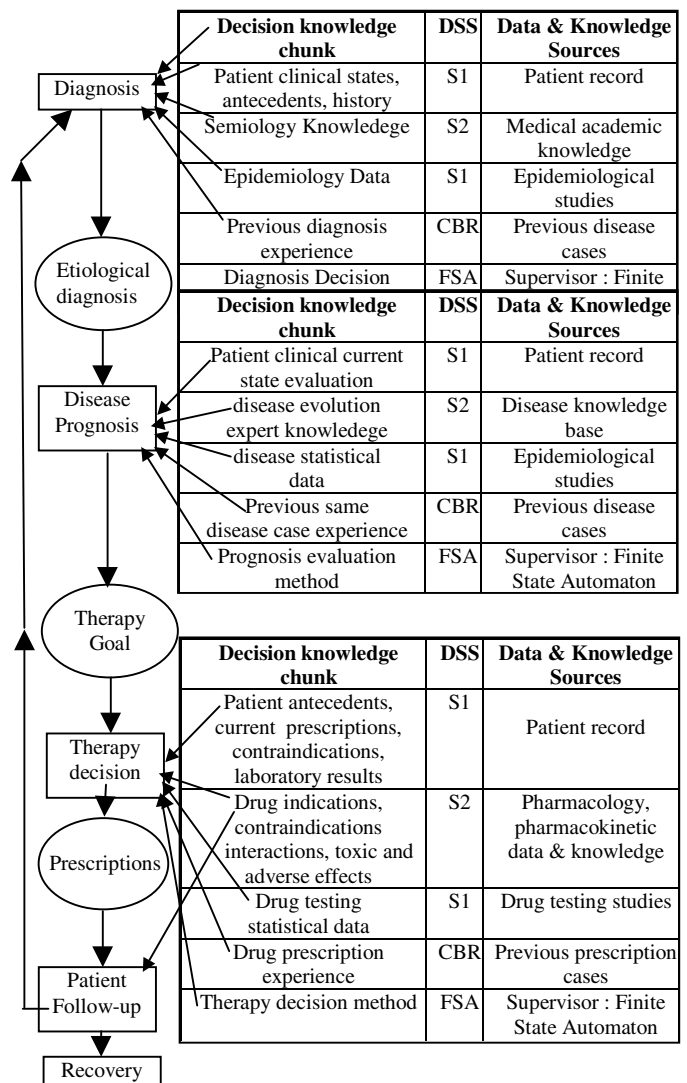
Diagnosis

Etiological diagnosis

Disease Prognosis

Therapy Goal

Therapy decision

Prescriptions

Patient Follow-up

Recovery

| Decision knowledge chunk | DSS | Data & Knowledge Sources |
|---|---|---|
| Patient clinical states, antecedents, history | S1 | Patient record |
| Semiology Knowledege | S2 | Medical academic knowledge |
| Epidemiology Data | S1 | Epidemiological studies |
| Previous diagnosis experience | CBR | Previous disease cases |
| Diagnosis Decision | FSA | Supervisor : Finite |

| Decision knowledge chunk | DSS | Data & Knowledge Sources |
|---|---|---|
| Patient clinical current state evaluation | S1 | Patient record |
| disease evolution expert knowledege | S2 | Disease knowledge base |
| disease statistical data | S1 | Epidemiological studies |
| Previous same disease case experience | CBR | Previous disease cases |
| Prognosis evaluation method | FSA | Supervisor : Finite State Automaton |

| Decision knowledge chunk | DSS | Data & Knowledge Sources |
|---|---|---|
| Patient antecedents, current prescriptions, contraindications, laboratory results | S1 | Patient record |
| Drug indications, contraindications interactions, toxic and adverse effects | S2 | Pharmacology, pharmacokinetic data & knowledge |
| Drug testing statistical data | S1 | Drug testing studies |
| Drug prescription experience | CBR | Previous prescription cases |
| Therapy decision method | FSA | Supervisor : Finite State Automaton |